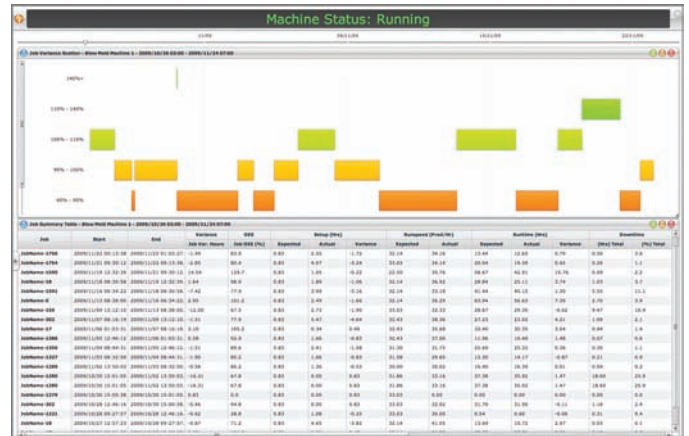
Machine Status: Running

Job Variance Swatlin - Blow Mold Machine 1 - 2009/10/30 03:00 - 2009/11/24 07:00

140%+

110% - 140%

100% - 110%

90% - 100%

60% - 90%

Job Summary Table - Blow Mold Machine 1 - 2009/10/30 03:00 - 2009/11/24 07:00

| Job | Start | End | Variance Job Var. Hours | OEE Job OEE (%) | Setup (Hrs) Expected | Setup (Hrs) Actual | Setup (Hrs) Variance | Runspeed (Prod/Hr) Expected | Runspeed (Prod/Hr) Actual | Runtime (Hrs) Expected | Runtime (Hrs) Actual | Runtime (Hrs) Variance | Downtime (Hrs) Total | Downtime (%) Total |
|---|---|---|---|---|---|---|---|---|---|---|---|---|---|---|
| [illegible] | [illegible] | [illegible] | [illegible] | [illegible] | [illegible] | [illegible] | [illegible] | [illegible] | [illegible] | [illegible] | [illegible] | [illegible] | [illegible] | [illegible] |